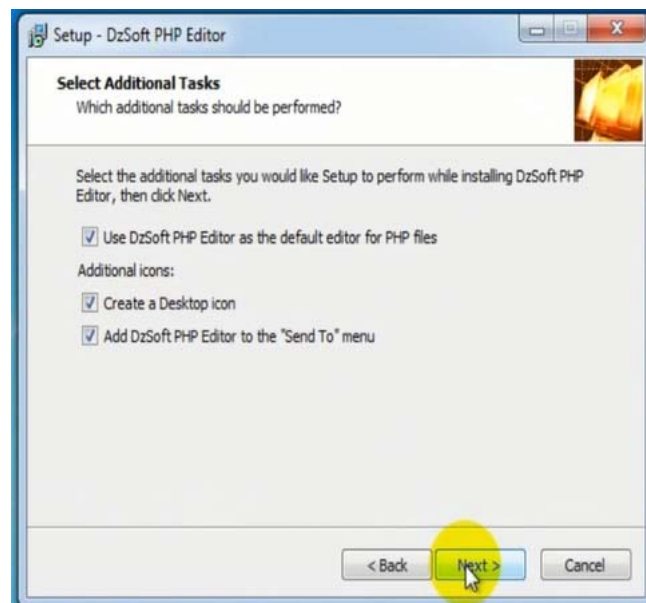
Setup - DzSoft PHP Editor

Select Additional Tasks
Which additional tasks should be performed?

Select the additional tasks you would like Setup to perform while installing DzSoft PHP Editor, then click Next.

Use DzSoft PHP Editor as the default editor for PHP files

Additional icons:

Create a Desktop icon

Add DzSoft PHP Editor to the "Send To" menu

< Back
Next >
Cancel